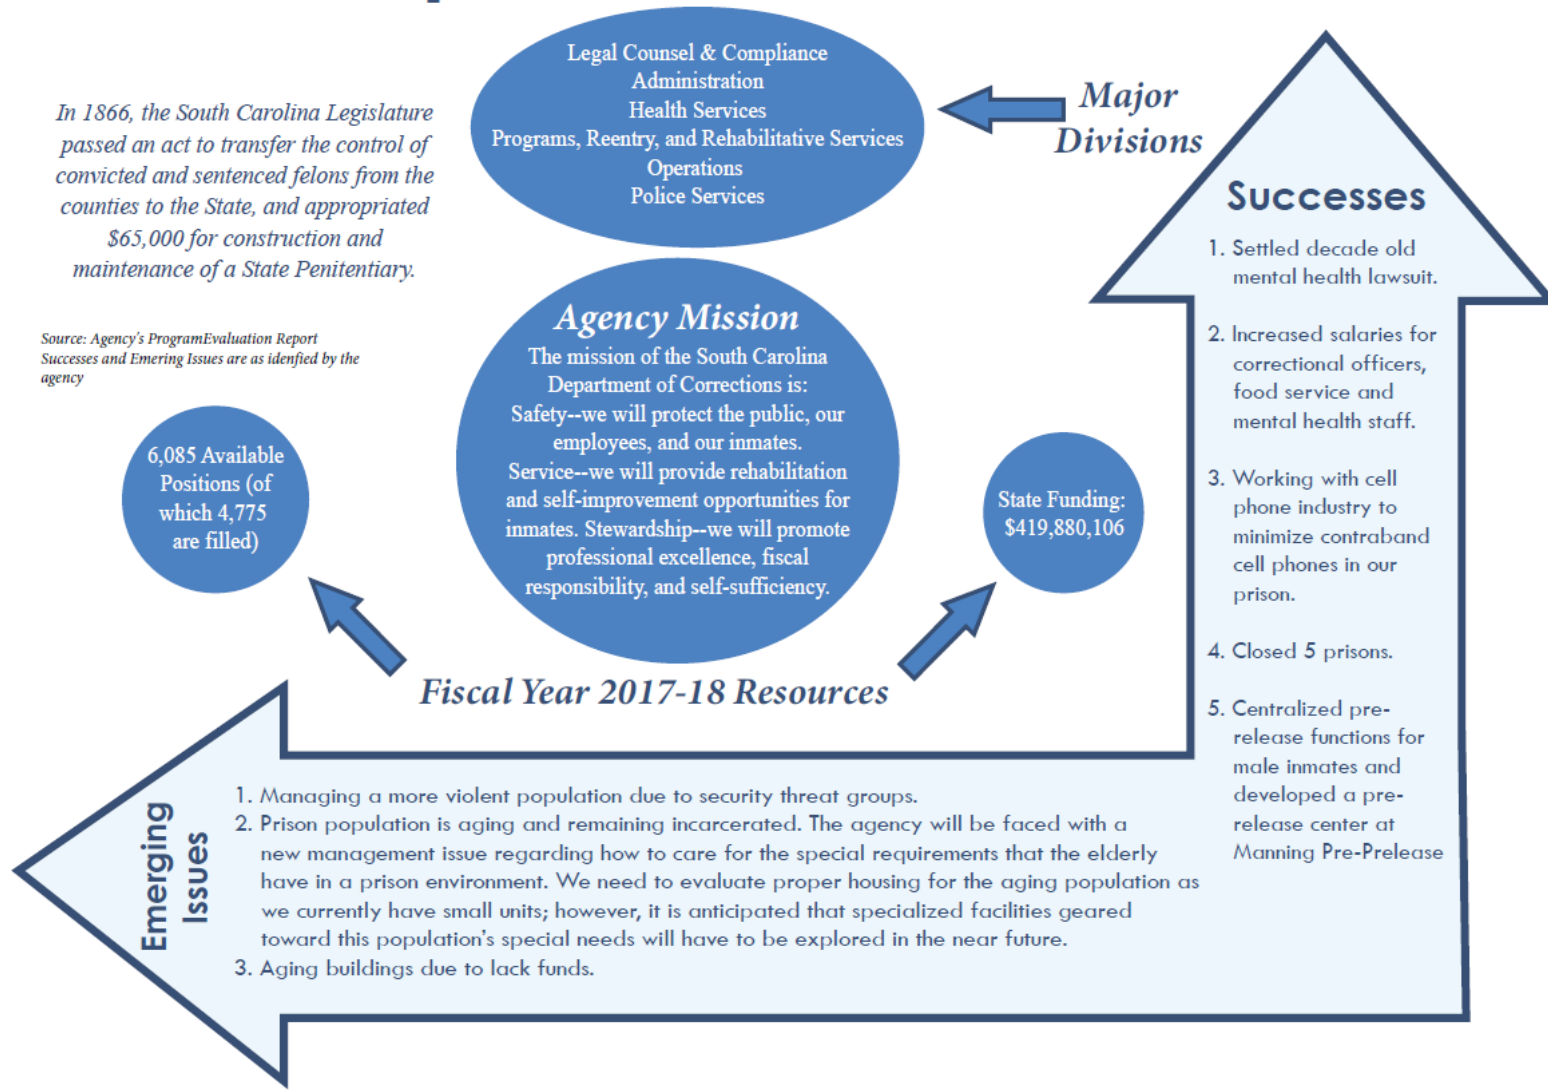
In 1866, the South Carolina Legislature passed an act to transfer the control of convicted and sentenced felons from the counties to the State, and appropriated $65,000 for construction and maintenance of a State Penitentiary.

Source: Agency's ProgramEvaluation Report
Successes and Emering Issues are as idenfied by the agency

Legal Counsel & Compliance
Administration
Health Services
Programs, Reentry, and Rehabilitative Services
Operations
Police Services

Major Divisions

Agency Mission

The mission of the South Carolina Department of Corrections is: Safety--we will protect the public, our employees, and our inmates. Service--we will provide rehabilitation and self-improvement opportunities for inmates. Stewardship--we will promote professional excellence, fiscal responsibility, and self-sufficiency.

6,085 Available Positions (of which 4,775 are filled)

State Funding: $419,880,106

Fiscal Year 2017-18 Resources

Successes

1. Settled decade old mental health lawsuit.

2. Increased salaries for correctional officers, food service and mental health staff.

3. Working with cell phone industry to minimize contraband cell phones in our prison.

4. Closed 5 prisons.

5. Centralized pre-release functions for male inmates and developed a pre-release center at Manning Pre-Prelease

Emerging Issues

1. Managing a more violent population due to security threat groups.
2. Prison population is aging and remaining incarcerated. The agency will be faced with a new management issue regarding how to care for the special requirements that the elderly have in a prison environment. We need to evaluate proper housing for the aging population as we currently have small units; however, it is anticipated that specialized facilities geared toward this population's special needs will have to be explored in the near future.
3. Aging buildings due to lack funds.